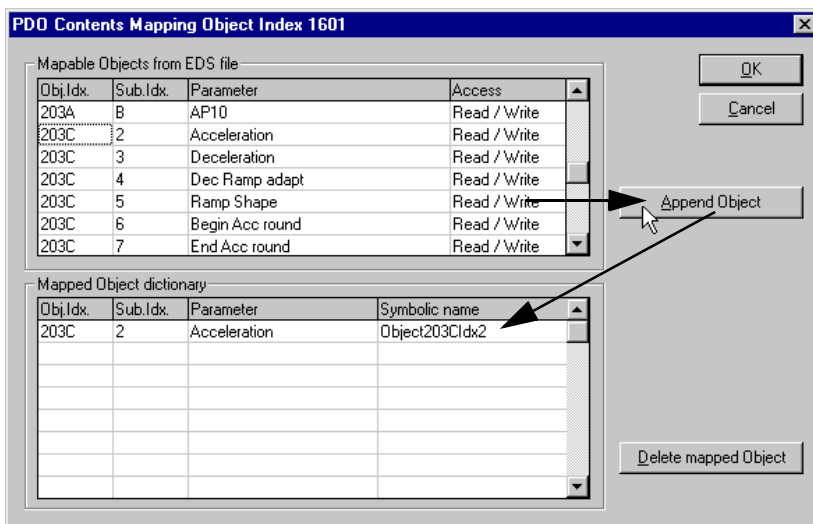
PDO Contents Mapping Object Index 1601

Mapable Objects from EDS file

| Obj.Idx. | Sub.Idx. | Parameter | Access |
|---|---|---|---|
| 203A | B | AP10 | Read / Write |
| 203C | 2 | Acceleration | Read / Write |
| 203C | 3 | Deceleration | Read / Write |
| 203C | 4 | Dec Ramp adapt | Read / Write |
| 203C | 5 | Ramp Shape | Read / Write |
| 203C | 6 | Begin Acc round | Read / Write |
| 203C | 7 | End Acc round | Read / Write |

OK

Cancel

Append Object

Mapped Object dictionary

| Obj.Idx. | Sub.Idx. | Parameter | Symbolic name |
|---|---|---|---|
| 203C | 2 | Acceleration | Object203CIdx2 |

Delete mapped Object